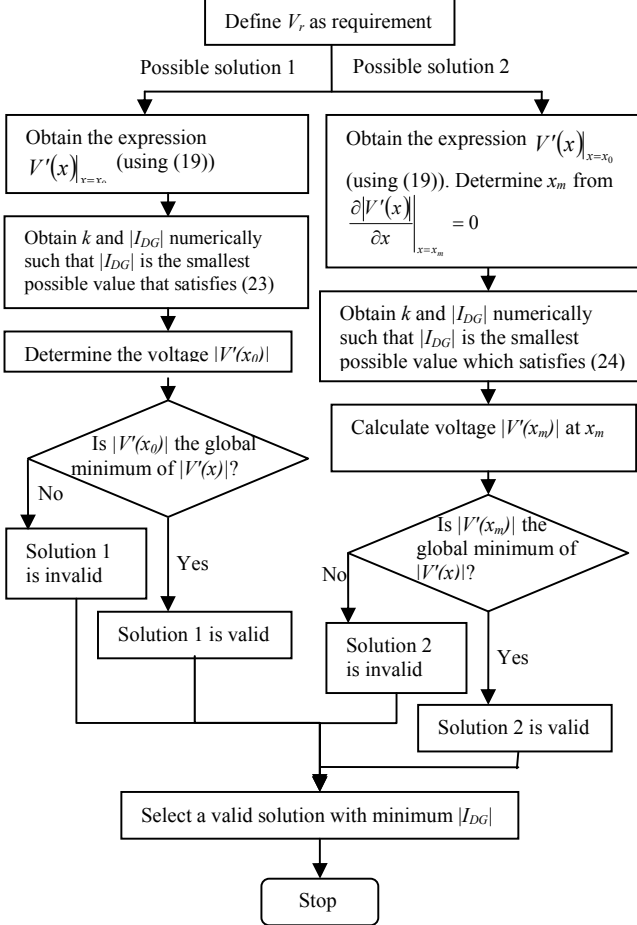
Define $V_r$ as requirement

Possible solution 1

Possible solution 2

Obtain the expression $V'(x)\big|_{x=x_0}$ (using (19))

Obtain the expression $V'(x)\big|_{x=x_0}$ (using (19)). Determine $x_m$ from $\frac{\partial |V'(x)|}{\partial x}\bigg|_{x=x_m} = 0$

Obtain $k$ and $|I_{DG}|$ numerically such that $|I_{DG}|$ is the smallest possible value that satisfies (23)

Obtain $k$ and $|I_{DG}|$ numerically such that $|I_{DG}|$ is the smallest possible value which satisfies (24)

Determine the voltage $|V'(x_0)|$

Calculate voltage $|V'(x_m)|$ at $x_m$

Is $|V'(x_0)|$ the global minimum of $|V'(x)|$?

No

Yes

Solution 1 is invalid

Solution 1 is valid

Is $|V'(x_m)|$ the global minimum of $|V'(x)|$?

No

Yes

Solution 2 is invalid

Solution 2 is valid

Select a valid solution with minimum $|I_{DG}|$

Stop